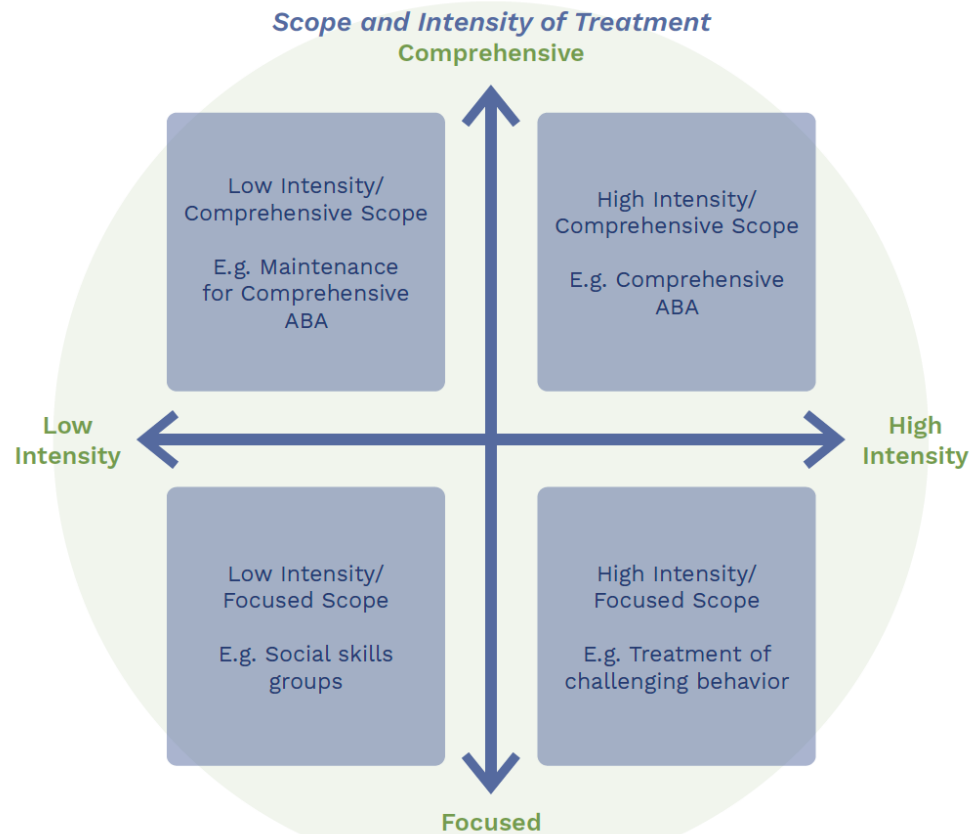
Scope and Intensity of Treatment

Comprehensive

Low Intensity/ Comprehensive Scope

E.g. Maintenance for Comprehensive ABA

High Intensity/ Comprehensive Scope

E.g. Comprehensive ABA

Low Intensity

High Intensity

Low Intensity/ Focused Scope

E.g. Social skills groups

High Intensity/ Focused Scope

E.g. Treatment of challenging behavior

Focused